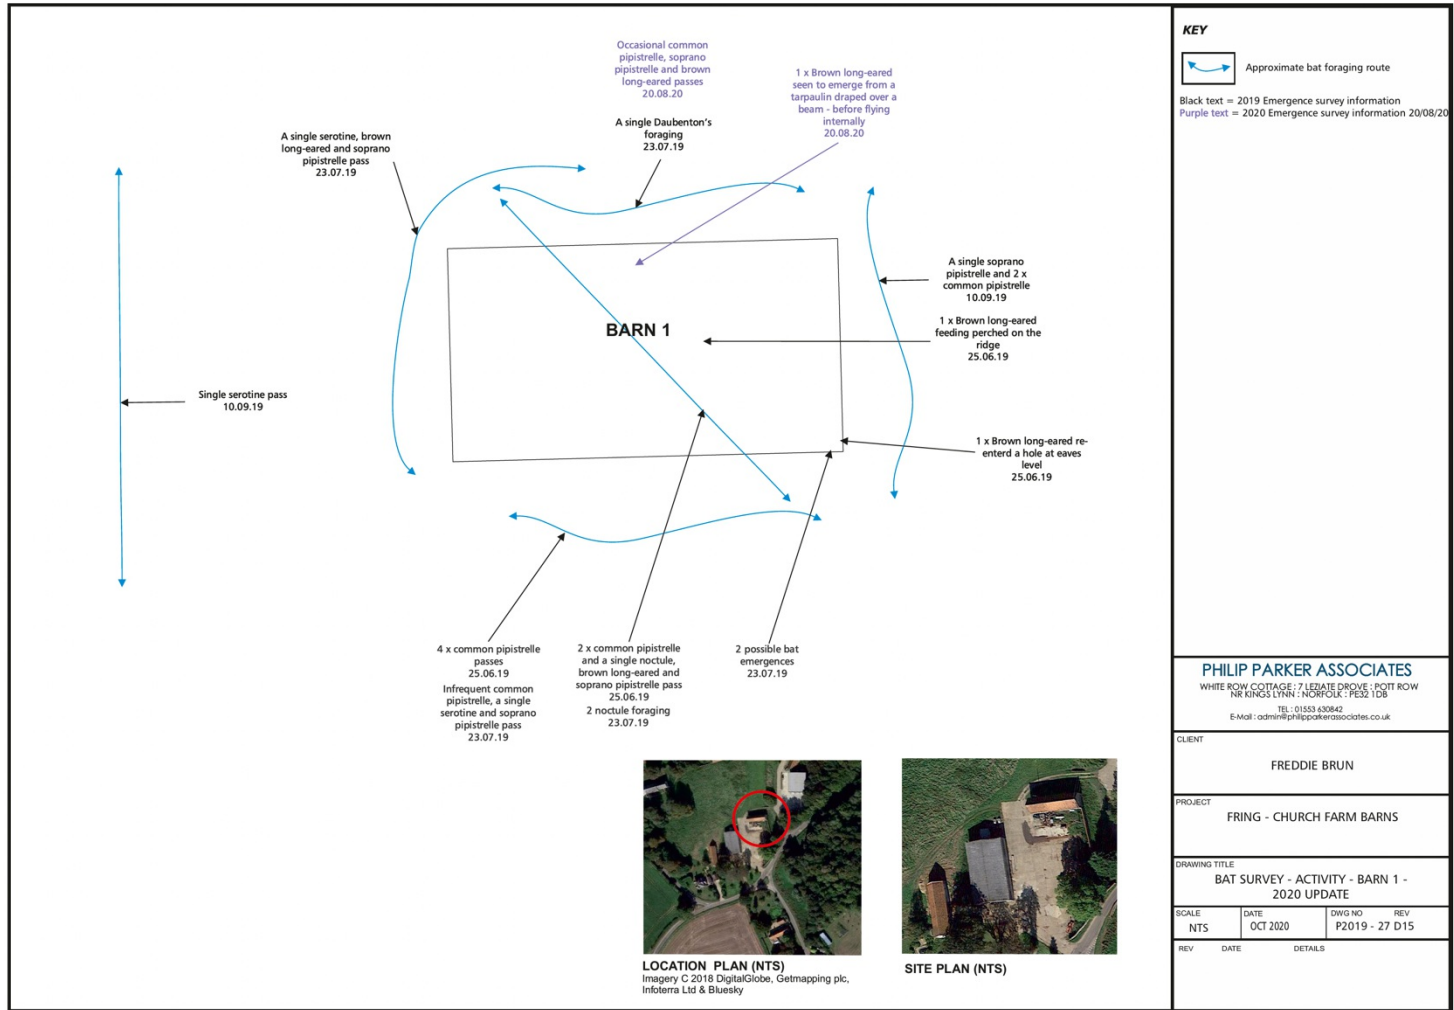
Occasional common pipistrelle, soprano pipistrelle and brown long-eared passes
20.08.20

1 x Brown long-eared seen to emerge from a tarpaulin draped over a beam - before flying internally
20.08.20

A single serotine, brown long-eared and soprano pipistrelle pass
23.07.19

A single Daubenton's foraging
23.07.19

A single soprano pipistrelle and 2 x common pipistrelle
10.09.19

BARN 1

1 x Brown long-eared feeding perched on the ridge
25.06.19

Single serotine pass
10.09.19

1 x Brown long-eared re-enterd a hole at eaves level
25.06.19

4 x common pipistrelle passes
25.06.19
Infrequent common pipistrelle, a single serotine and soprano pipistrelle pass
23.07.19

2 x common pipistrelle and a single noctule, brown long-eared and soprano pipistrelle pass
25.06.19
2 noctule foraging
23.07.19

2 possible bat emergences
23.07.19

LOCATION PLAN (NTS)
Imagery C 2018 DigitalGlobe, Getmapping plc, Infoterra Ltd & Bluesky

SITE PLAN (NTS)

KEY

Approximate bat foraging route

Black text = 2019 Emergence survey information
Purple text = 2020 Emergence survey information 20/08/20

PHILIP PARKER ASSOCIATES
WHITE ROW COTTAGE : 7 LEZIATE DROVE : POTT ROW
NR KINGS LYNN : NORFOLK : PE32 1DB
TEL : 01553 630842
E-Mail : admin@philipparkerassociates.co.uk

CLIENT
FREDDIE BRUN

PROJECT
FRING - CHURCH FARM BARNS

DRAWING TITLE
BAT SURVEY - ACTIVITY - BARN 1 - 2020 UPDATE

| SCALE | DATE | DWG NO | REV |
|---|---|---|---|
| NTS | OCT 2020 | P2019 - 27 | D15 |

REV DATE DETAILS